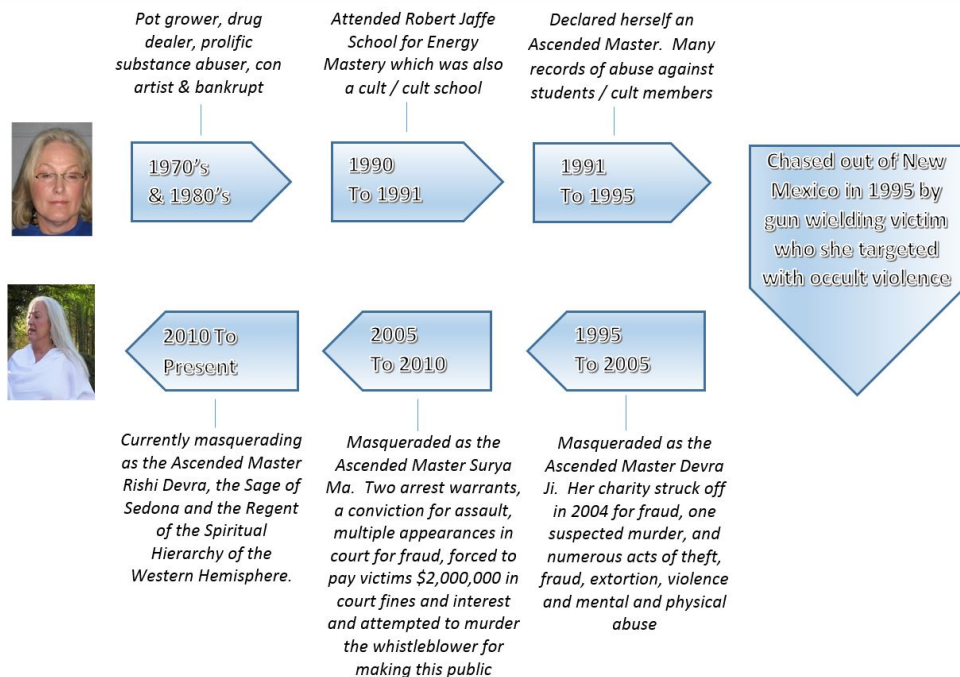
Pot grower, drug dealer, prolific substance abuser, con artist & bankrupt

1970's & 1980's

Attended Robert Jaffe School for Energy Mastery which was also a cult / cult school

1990 To 1991

Declared herself an Ascended Master. Many records of abuse against students / cult members

1991 To 1995

Chased out of New Mexico in 1995 by gun wielding victim who she targeted with occult violence

1995 To 2005

Masqueraded as the Ascended Master Devra Ji. Her charity struck off in 2004 for fraud, one suspected murder, and numerous acts of theft, fraud, extortion, violence and mental and physical abuse

2005 To 2010

Masqueraded as the Ascended Master Surya Ma. Two arrest warrants, a conviction for assault, multiple appearances in court for fraud, forced to pay victims $2,000,000 in court fines and interest and attempted to murder the whistleblower for making this public

2010 To Present

Currently masquerading as the Ascended Master Rishi Devra, the Sage of Sedona and the Regent of the Spiritual Hierarchy of the Western Hemisphere.